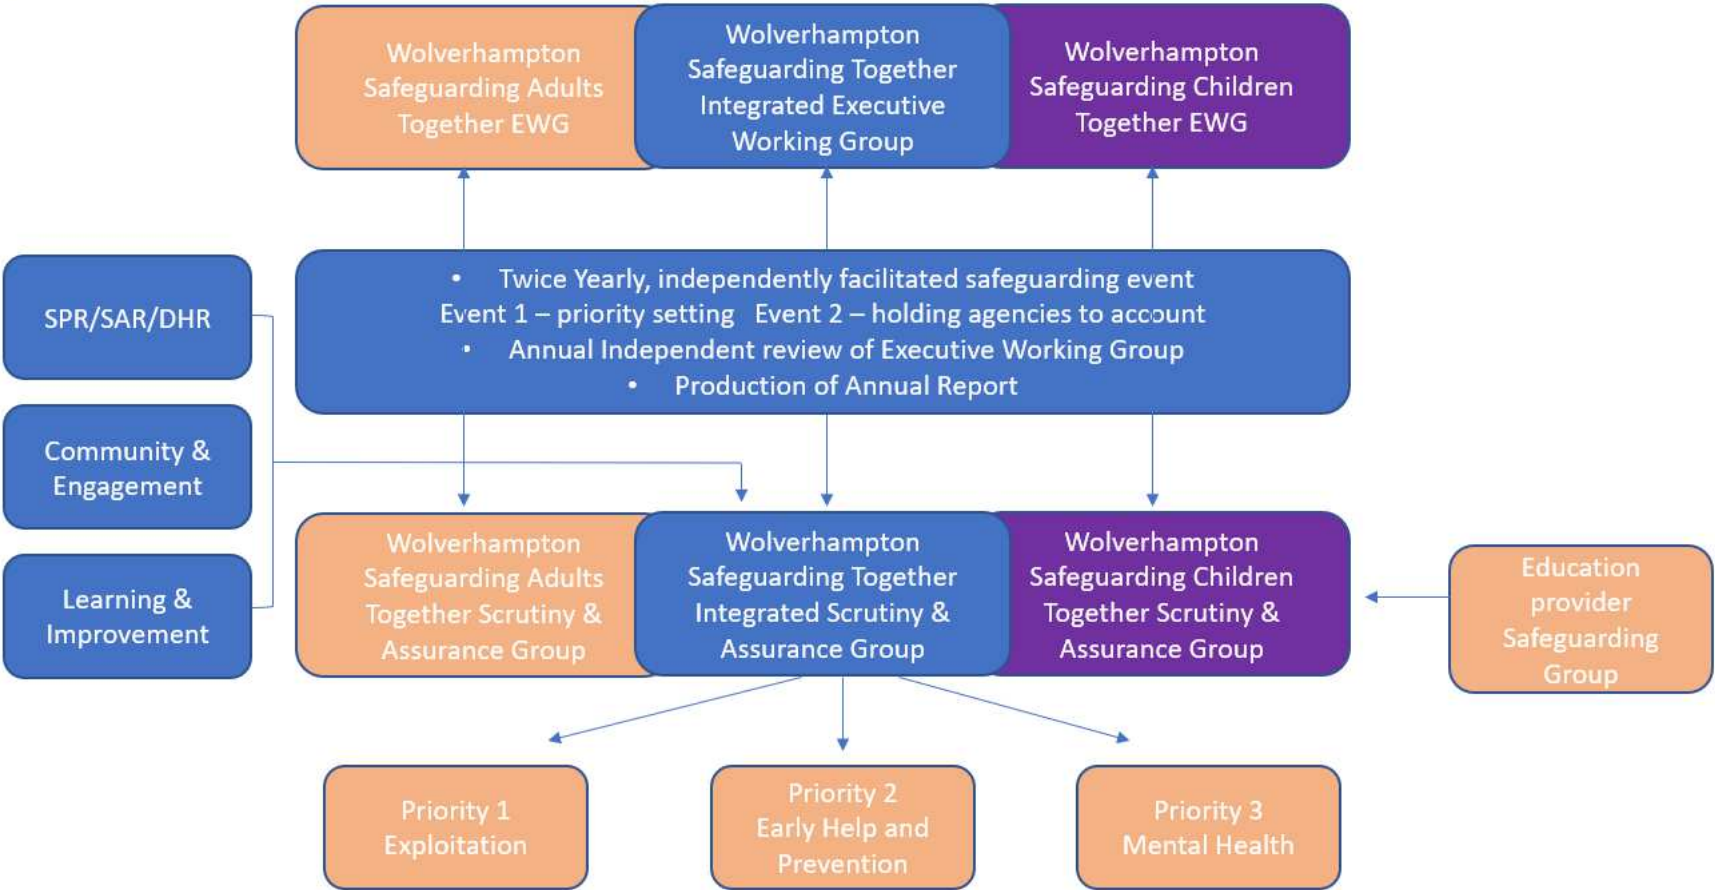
Wolverhampton Safeguarding Adults Together EWG

Wolverhampton Safeguarding Together Integrated Executive Working Group

Wolverhampton Safeguarding Children Together EWG

SPR/SAR/DHR

Community & Engagement

Learning & Improvement

• Twice Yearly, independently facilitated safeguarding event
Event 1 – priority setting Event 2 – holding agencies to account
• Annual Independent review of Executive Working Group
• Production of Annual Report

Wolverhampton Safeguarding Adults Together Scrutiny & Assurance Group

Wolverhampton Safeguarding Together Integrated Scrutiny & Assurance Group

Wolverhampton Safeguarding Children Together Scrutiny & Assurance Group

Education provider Safeguarding Group

Priority 1 Exploitation

Priority 2 Early Help and Prevention

Priority 3 Mental Health